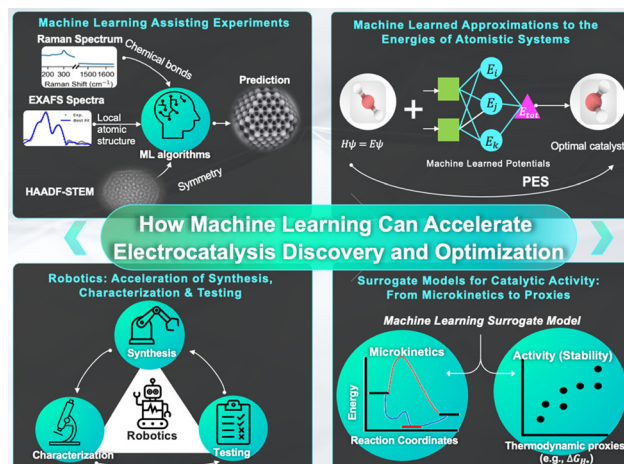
Machine Learning Assisting Experiments

Raman Spectrum

200 300 1500 1600
Raman Shift (cm$^{-1}$)

Chemical bonds

EXAFS Spectra

Exp.
Best Fit

Local atomic structure

ML algorithms

Prediction

HAADF-STEM

Symmetry

Machine Learned Approximations to the Energies of Atomistic Systems

$H\psi = E\psi$

$E_i$

$E_j$

$E_k$

$E_{tot}$

Machine Learned Potentials

Optimal catalyst

PES

How Machine Learning Can Accelerate Electrocatalysis Discovery and Optimization

Robotics: Acceleration of Synthesis, Characterization & Testing

Synthesis

Robotics

Characterization

Testing

Surrogate Models for Catalytic Activity: From Microkinetics to Proxies

Machine Learning Surrogate Model

Microkinetics

Energy

Reaction Coordinates

Activity (Stability)

Thermodynamic proxies (e.g., $\Delta G_{H^*}$)